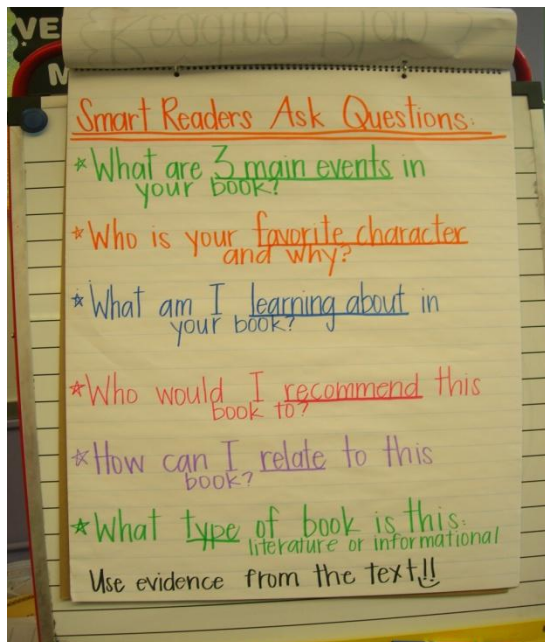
VE
M

Smart Readers Ask Questions:

*What are 3 main events in your book?

*Who is your favorite character and why?

*What am I learning about in your book?

*Who would I recommend this book to?

*How can I relate to this book?

*What type of book is this: literature or informational

Use evidence from the text!!